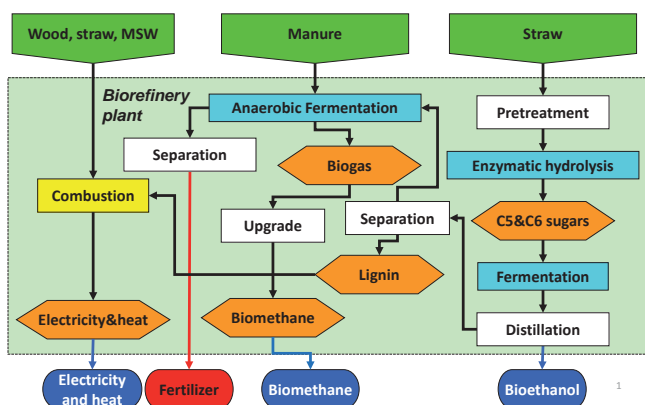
Wood, straw, MSW

Manure

Straw

Biorefinery plant

Anaerobic Fermentation

Pretreatment

Separation

Biogas

Enzymatic hydrolysis

Combustion

Upgrade

Separation

C5&C6 sugars

Lignin

Fermentation

Electricity&heat

Biomethane

Distillation

Electricity and heat

Fertilizer

Biomethane

Bioethanol

1